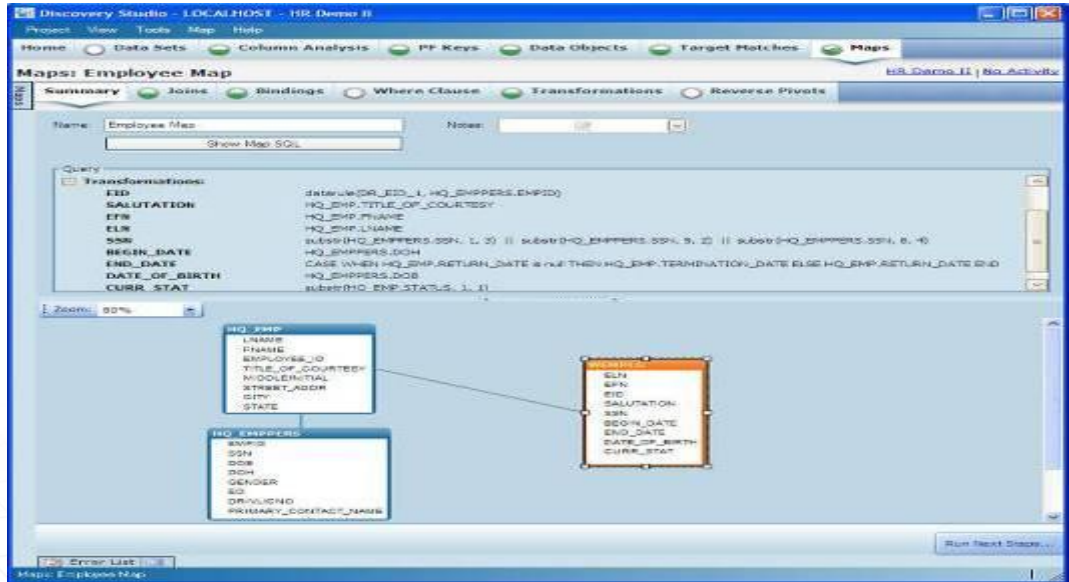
Discovery Studio - LOCALHOST - HR Demo II

Project View Tools Map Help

Home Data Sets Column Analysis PF Keys Data Objects Target Matches Maps

Maps: Employee Map

HR Demo II | No Activity

Summary Joins Bindings Where Clause Transformations Reverse Pivots

Name: Employee Map

Notes:

Show Map SQL

Query

Transformations:

| | |
|---|---|
| EID | daterule(DR_EID_1, HQ_EMPPERS.EMPID) |
| SALUTATION | HQ_EMP.TITLE_OF_COURTESY |
| EFN | HQ_EMP.FNAME |
| ELN | HQ_EMP.LNAME |
| SSN | substr(HQ_EMPPERS.SSN, 1, 3) \|\| substr(HQ_EMPPERS.SSN, 5, 2) \|\| substr(HQ_EMPPERS.SSN, 8, 4) |
| BEGIN_DATE | HQ_EMPPERS.DOH |
| END_DATE | CASE WHEN HQ_EMP.RETURN_DATE is null THEN HQ_EMP.TERMINATION_DATE ELSE HQ_EMP.RETURN_DATE END |
| DATE_OF_BIRTH | HQ_EMPPERS.DOB |
| CURR_STAT | substr(HQ_EMP.STATUS, 1, 1) |

Zoom: 80%

HQ_EMP
LNAME
FNAME
EMPLOYEE_ID
TITLE_OF_COURTESY
MIDDLEINITIAL
STREET_ADDR
CITY
STATE

HQ_EMPPERS
EMPID
SSN
DOB
DOH
GENDER
EID
DRIVLICNO
PRIMARY_CONTACT_NAME

WORKER
ELN
EFN
EID
SALUTATION
SSN
BEGIN_DATE
END_DATE
DATE_OF_BIRTH
CURR_STAT

Run Next Steps...

Error List

Maps: Employee Map